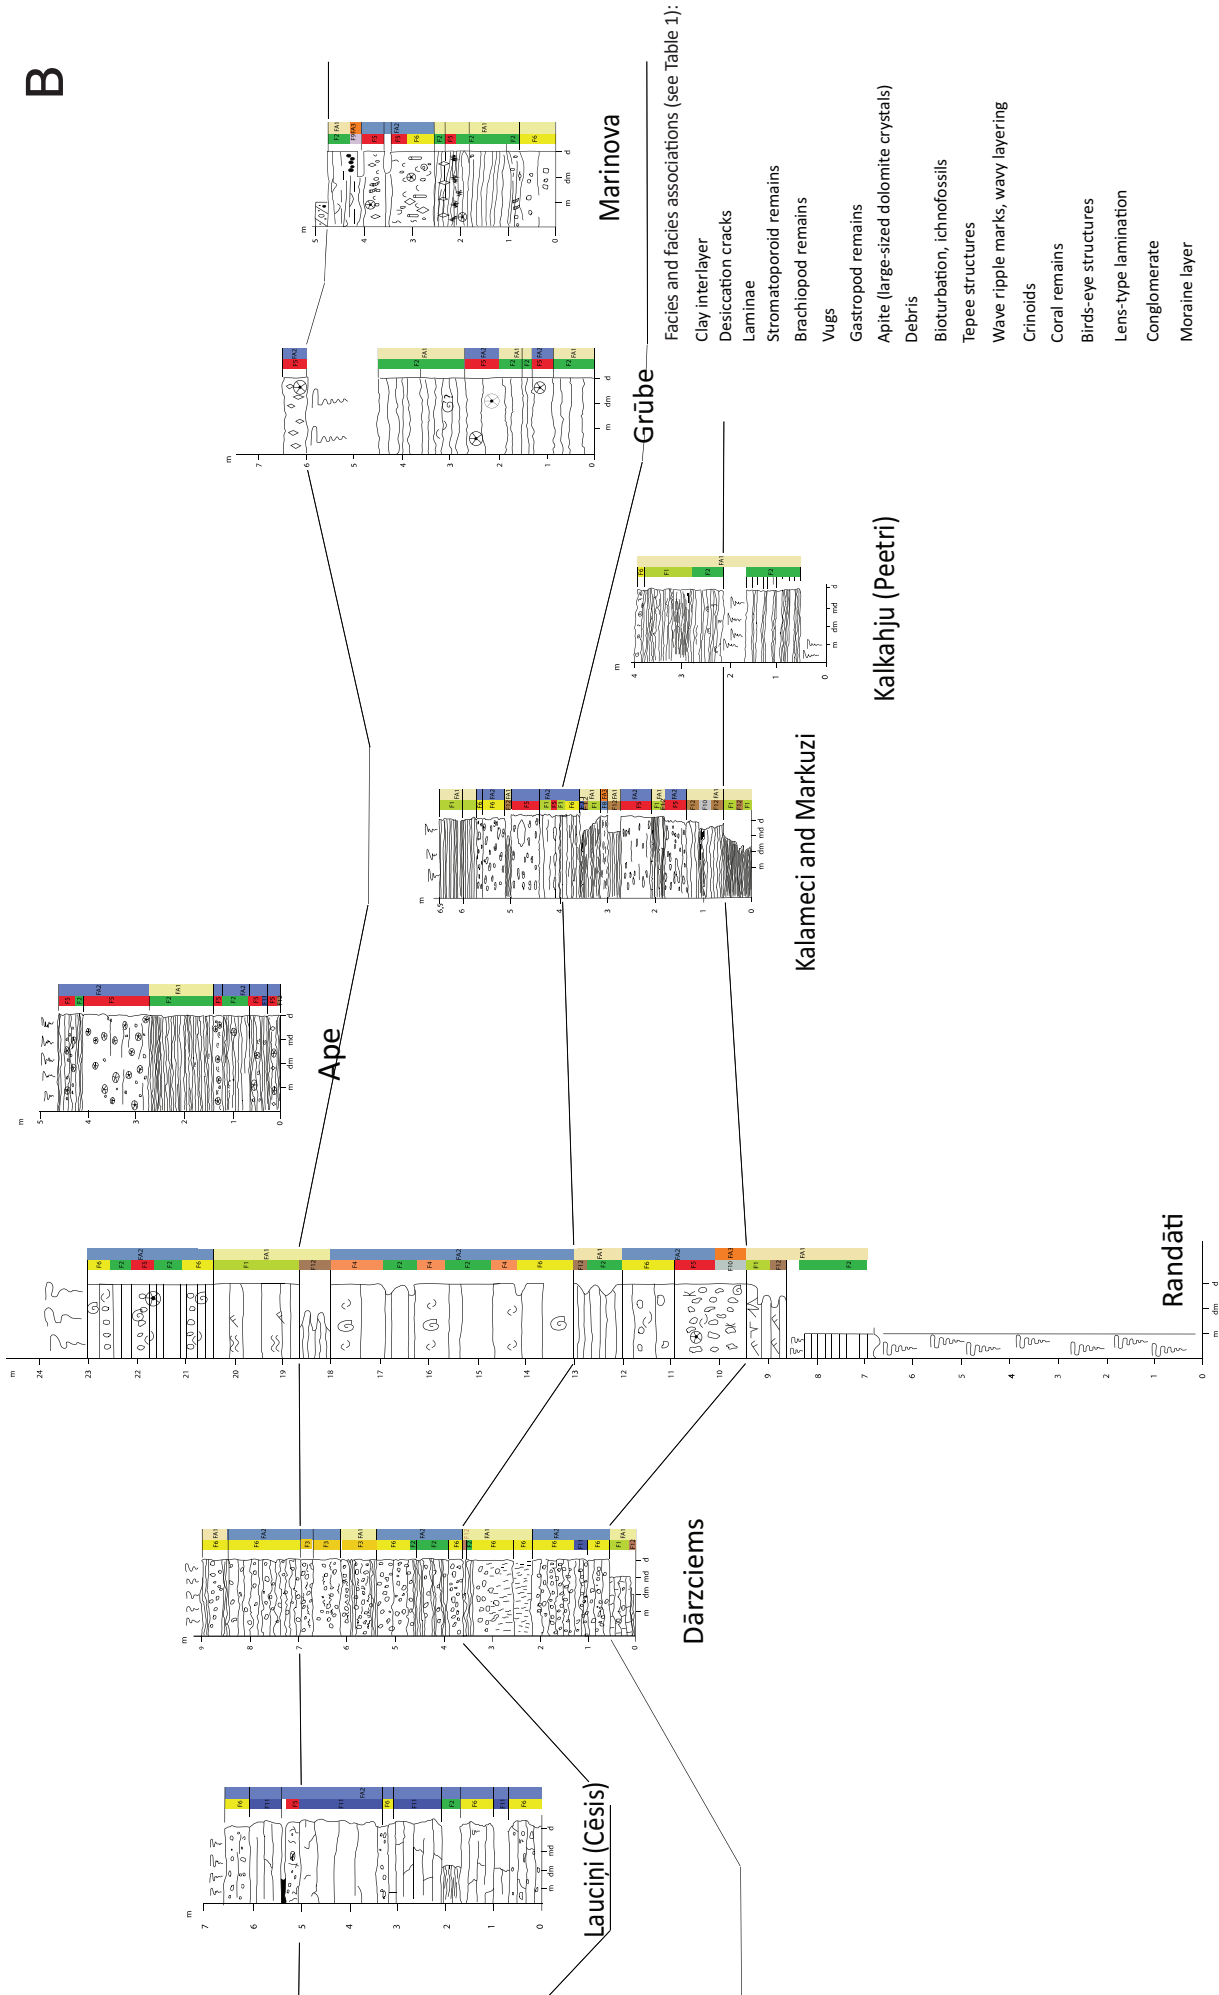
B

Marinova

Grūbe

Kalkahju (Peetri)

Kalameci and Markuzi

Ape

Randāti

Dārzciems

Lauciņi (Cēsis)

Facies and facies associations (see Table 1):
Clay interlayer
Desiccation cracks
Laminae
Stromatoporoid remains
Brachiopod remains
Vugs
Gastropod remains
Apite (large-sized dolomite crystals)
Debris
Bioturbation, ichnofossils
Tepee structures
Wave ripple marks, wavy layering
Crinoids
Coral remains
Birds-eye structures
Lens-type lamination
Conglomerate
Moraine layer

m d dm md

FA1 FA2 FA3

F1 F2 F3 F4 F5 F6 F10 F11 F12

0 1 2 3 4 5 6 7 8 9 10 11 12 13 14 15 16 17 18 19 20 21 22 23 24